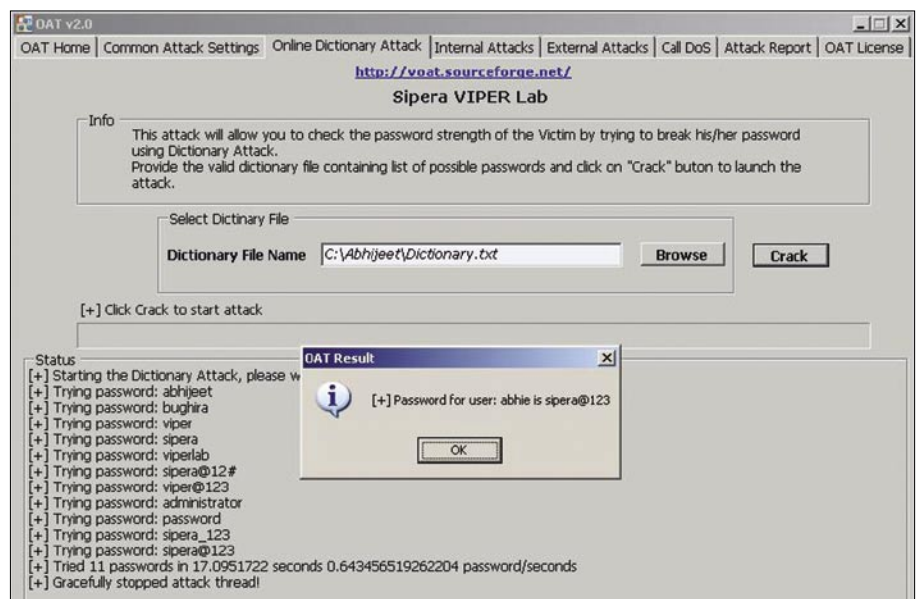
OAT v2.0

OAT Home | Common Attack Settings | Online Dictionary Attack | Internal Attacks | External Attacks | Call DoS | Attack Report | OAT License

http://voat.sourceforge.net/

Sipera VIPER Lab

Info

This attack will allow you to check the password strength of the Victim by trying to break his/her password using Dictionary Attack.
Provide the valid dictionary file containing list of possible passwords and click on "Crack" buton to launch the attack.

Select Dictinary File

Dictionary File Name C:\Abhijeet\Dictionary.txt Browse Crack

[+] Click Crack to start attack

Status

[+] Starting the Dictionary Attack, please w
[+] Trying password: abhijeet
[+] Trying password: bughira
[+] Trying password: viper
[+] Trying password: sipera
[+] Trying password: viperlab
[+] Trying password: sipera@12#
[+] Trying password: viper@123
[+] Trying password: administrator
[+] Trying password: password
[+] Trying password: sipera_123
[+] Trying password: sipera@123
[+] Tried 11 passwords in 17.0951722 seconds 0.643456519262204 password/seconds
[+] Gracefully stopped attack thread!

OAT Result

[+] Password for user: abhie is sipera@123

OK